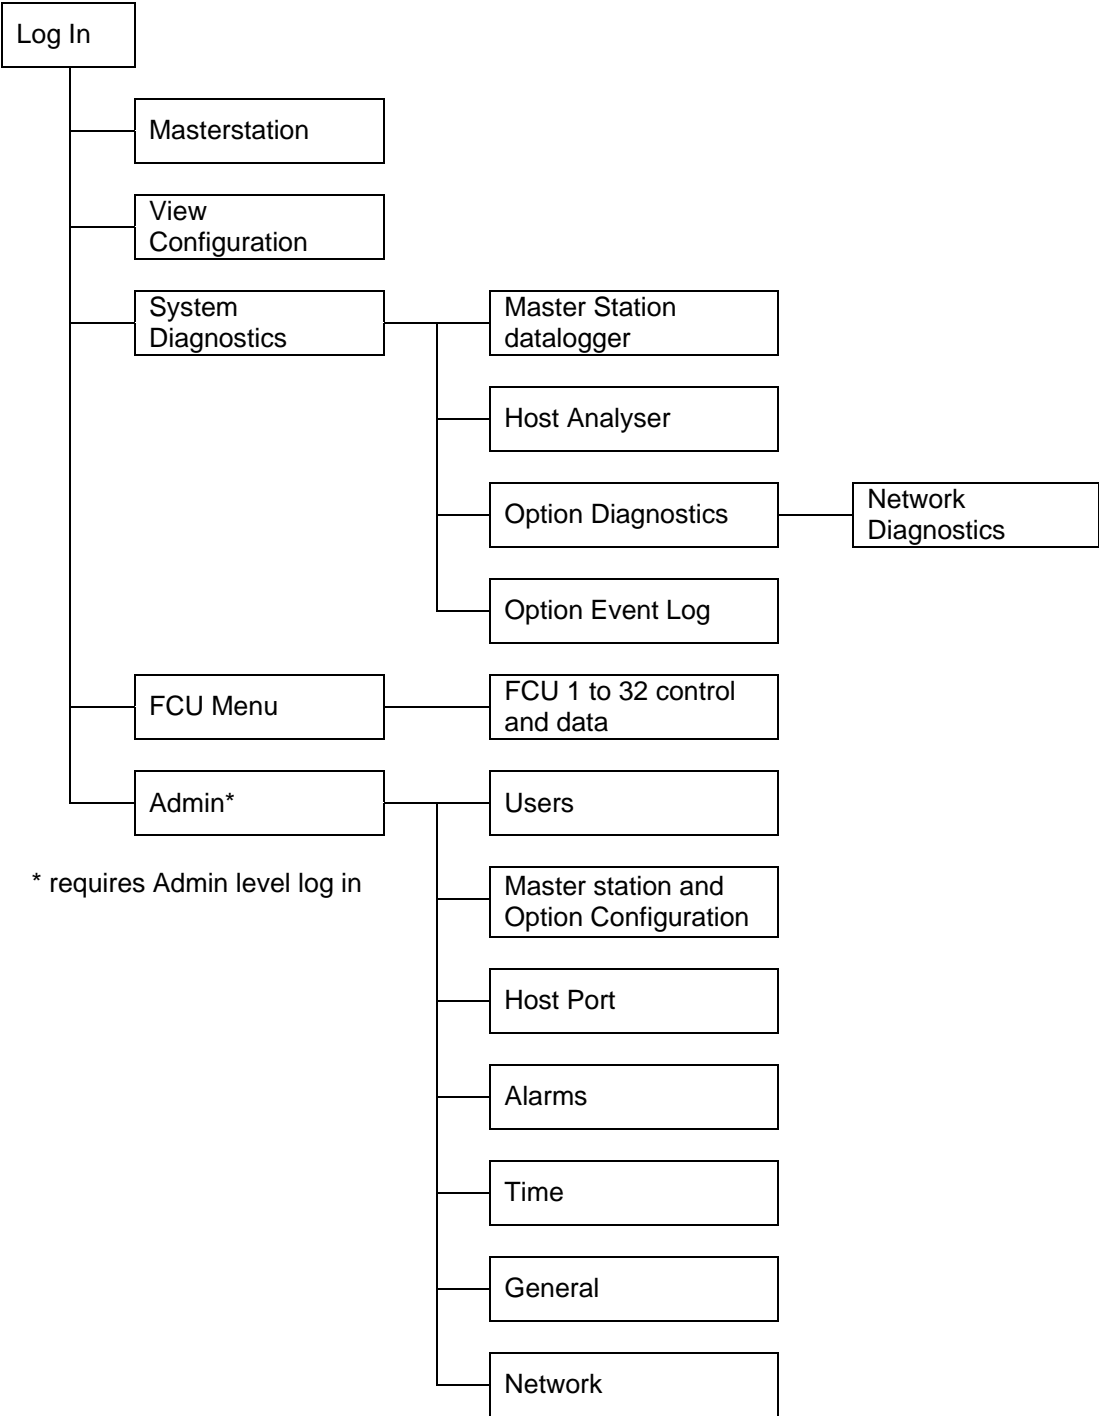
Log In

Masterstation

View Configuration

System Diagnostics

Master Station datalogger

Host Analyser

Option Diagnostics

Network Diagnostics

Option Event Log

FCU Menu

FCU 1 to 32 control and data

Admin*

Users

* requires Admin level log in

Master station and Option Configuration

Host Port

Alarms

Time

General

Network